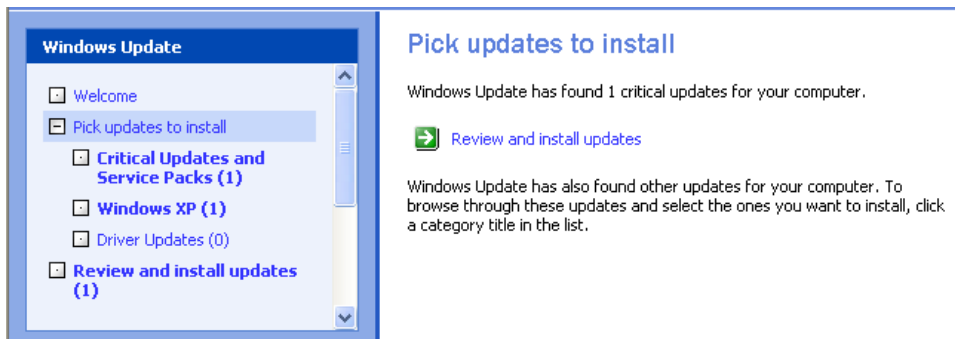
Windows Update

Welcome

Pick updates to install

Critical Updates and Service Packs (1)

Windows XP (1)

Driver Updates (0)

Review and install updates (1)

Pick updates to install

Windows Update has found 1 critical updates for your computer.

Review and install updates

Windows Update has also found other updates for your computer. To browse through these updates and select the ones you want to install, click a category title in the list.